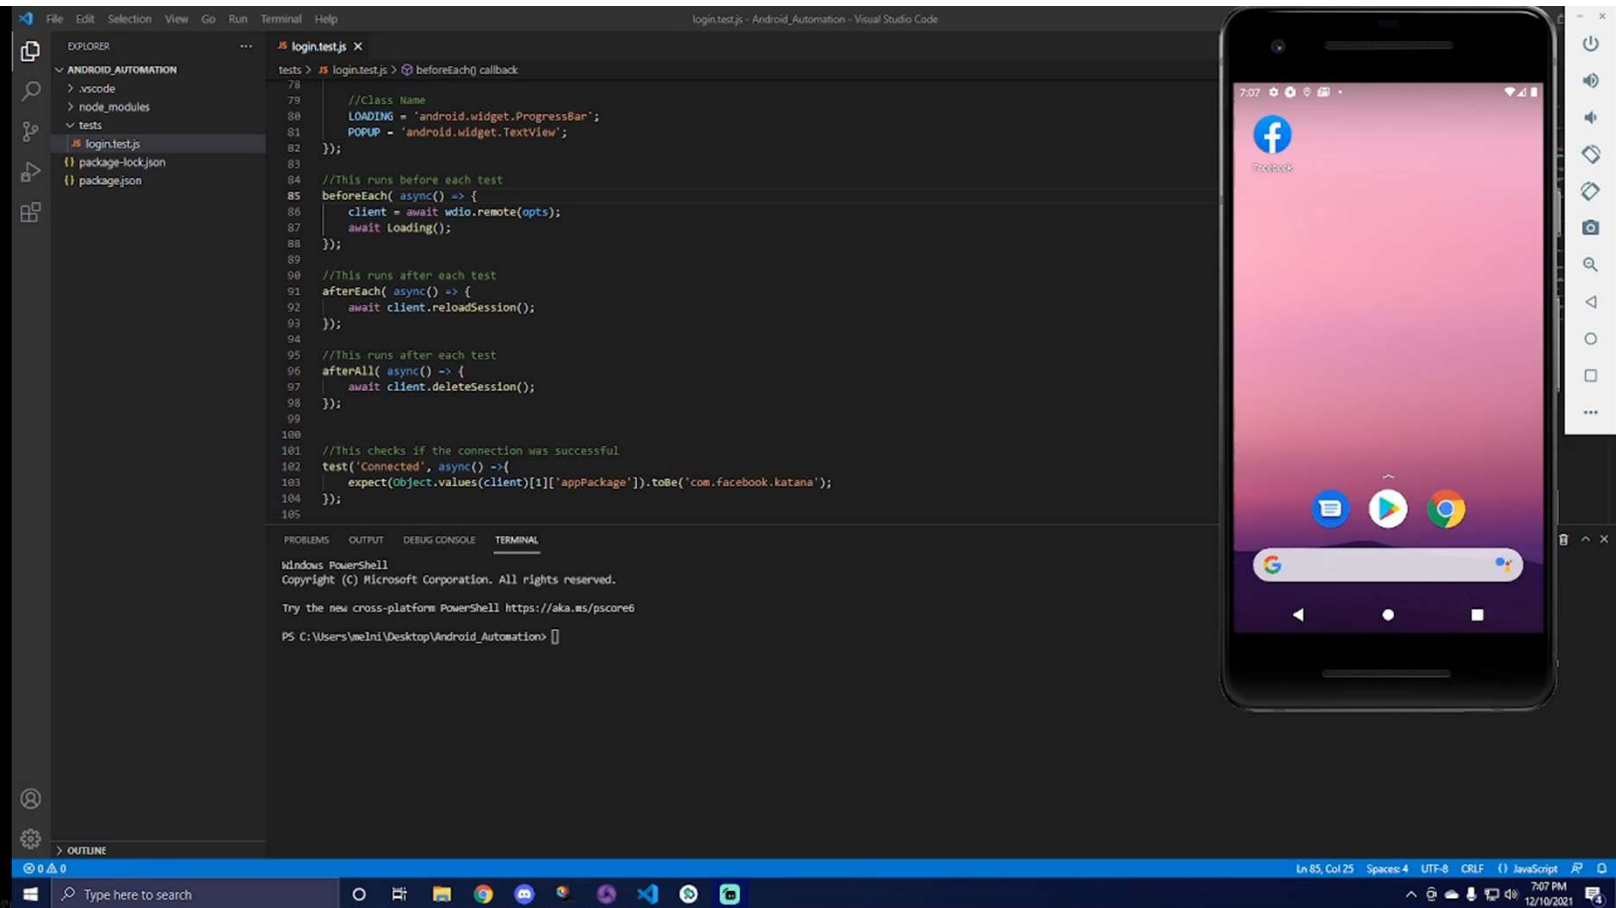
File Edit Selection View Go Run Terminal Help

login.test.js - Android_Automation - Visual Studio Code

EXPLORER ...
ANDROID_AUTOMATION
> .vscode
> node_modules
tests
login.test.js
package-lock.json
package.json

login.test.js ×

tests > login.test.js > beforeEach() callback

78
79 //Class Name
80 LOADING = 'android.widget.ProgressBar';
81 POPUP = 'android.widget.TextView';
82 });
83
84 //This runs before each test
85 beforeEach( async() => {
86 client = await wdio.remote(opts);
87 await Loading();
88 });
89
90 //This runs after each test
91 afterEach( async() => {
92 await client.reloadSession();
93 });
94
95 //This runs after each test
96 afterAll( async() => {
97 await client.deleteSession();
98 });
99
100
101 //This checks if the connection was successful
102 test('Connected', async() =>{
103 expect(Object.values(client)[1]['appPackage']).toBe('com.facebook.katana');
104 });
105

PROBLEMS OUTPUT DEBUG CONSOLE TERMINAL

Windows PowerShell
Copyright (C) Microsoft Corporation. All rights reserved.

Try the new cross-platform PowerShell https://aka.ms/pscore6

PS C:\Users\melni\Desktop\Android_Automation>

7:07
Facebook
G

> OUTLINE

⊗ 0 ⚠ 0
Ln 85, Col 25 Spaces: 4 UTF-8 CRLF JavaScript

Type here to search
7:07 PM
12/10/2021